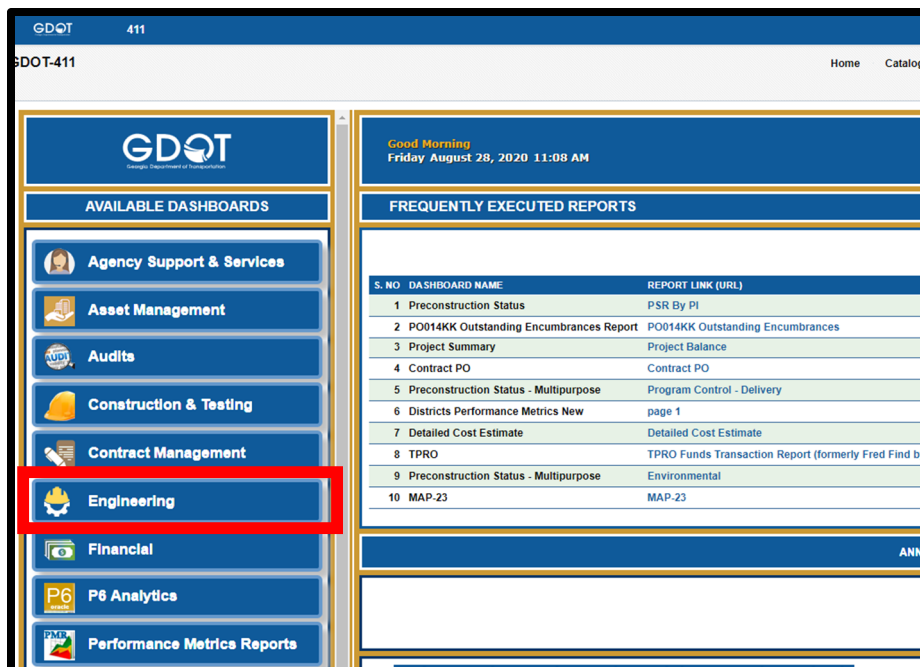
GDOT 411

GDOT-411

Home Catalog

GDOT
Georgia Department of Transportation

AVAILABLE DASHBOARDS

Agency Support & Services

Asset Management

AUDIT Audits

Construction & Testing

Contract Management

Engineering

Financial

P6 oracle P6 Analytics

PMR Performance Metrics Reports

Good Morning
Friday August 28, 2020 11:08 AM

FREQUENTLY EXECUTED REPORTS

| S. NO | DASHBOARD NAME | REPORT LINK (URL) |
|---|---|---|
| 1 | Preconstruction Status | PSR By PI |
| 2 | PO014KK Outstanding Encumbrances Report | PO014KK Outstanding Encumbrances |
| 3 | Project Summary | Project Balance |
| 4 | Contract PO | Contract PO |
| 5 | Preconstruction Status - Multipurpose | Program Control - Delivery |
| 6 | Districts Performance Metrics New | page 1 |
| 7 | Detailed Cost Estimate | Detailed Cost Estimate |
| 8 | TPRO | TPRO Funds Transaction Report (formerly Fred Find b |
| 9 | Preconstruction Status - Multipurpose | Environmental |
| 10 | MAP-23 | MAP-23 |

ANN